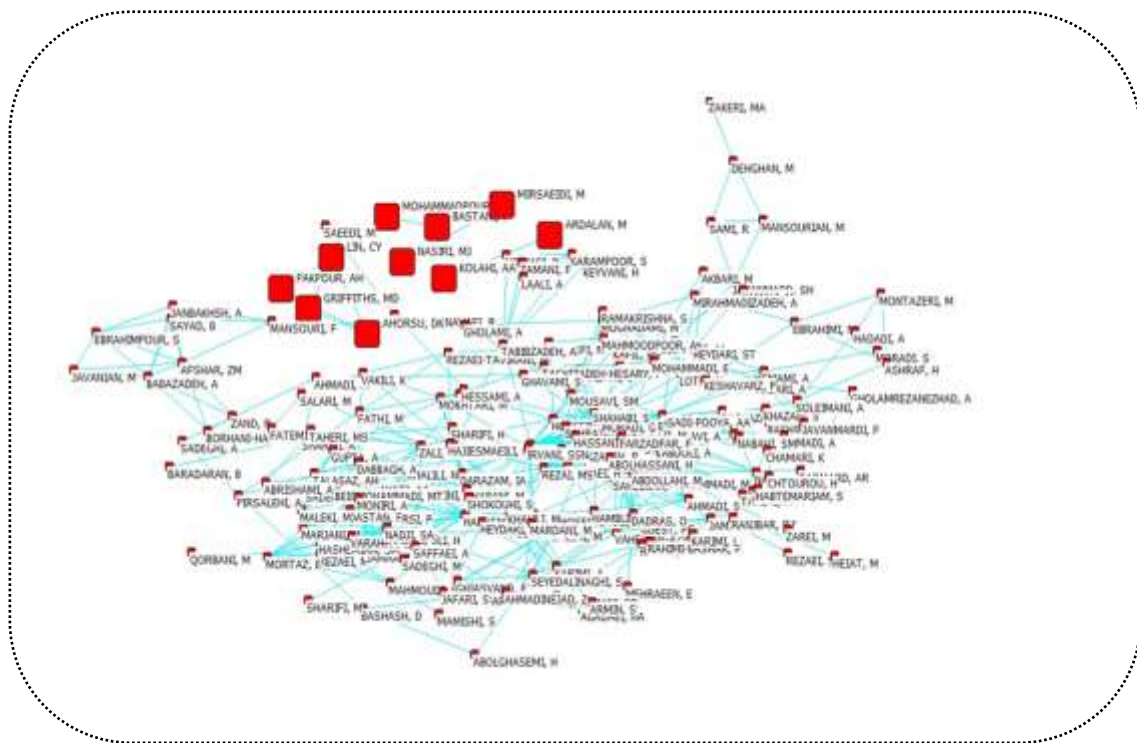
ZAKERI, MA
DEHGHAN, M
SAMI, R
MANSOURIAN, M
MIRSAEIDI, M
MOHAMMADPOUR
BASTANI
ARDALAN, M
SAEEDI, M
LIN, CY
NASIRI, MJ
KOLAHI, AA
ZAMANI, F
KARAMPOOR, S
KEYVANI, H
LAALI, A
AKBARI, M
FAKPOUR, AH
GRIFFITHS, MD
JANBAKHSH, A
SAYAD, B
MANSOURI, F
AHORSU, DK
NAYERI, B
GHOLAMI, A
RAMAKRISHNA, S
MIRAHMADIZADEH, A
MONTAZERI, M
EBRAHIMPOUR, S
AFSHAR, ZM
BABAZADEH, A
JAVANIAN, M
REZAEI-TAVIRANI, M
TABRIZADEH
MAHMOODPOOR, A
HEYDARI, ST
EBRAHIMI, M
HAGADI, A
MORADI, S
ASHRAF, H
GHOLAMREZANEZHAD, A
AHMADI
VAKILI, K
SALARI, M
GHAVAMI, S
MOHAMMADI, E
LOTFI
KESHAVARZ, F
HESSAMI, A
MOKHTARI
MOUSAVI, SM
FATHI, M
ZAND, S
BORHANI-HA
FATEMI
SADEGHI, A
TAHERI, MS
SHARIFI, H
SHAHABI, S
SADR-POOYA, AA
SOLEIMANI, A
SHAHBAZI, F
ZALI
HASSANI
FARZADFAR, F
BAKHSHANDEH, H
JAVANMARDI, F
BARADARAN, B
GUPTA, A
DABBAGH, A
JAZAYERI
ABOLHASSANI, H
NABAVI, SM
CHAMARI, K
TALASAZ, AH
ABRISHAMI, A
DARAZAM, IA
REZAEI, MS
ABDOLLAHI, M
CHTOUROU, H
HABTEMARIAM, S
PIRSALEHI, A
MOHAMMADI, MT
SHOKOUHI, S
MALEKI, M
DASTAN, F
MONIRI, A
HAKIMI
DADRAS, O
SAMADI
SANAEI, F
ZAREI, M
REZAEI
HEIDAT, M
MARJANI
VARAHRAM
NADJI, SA
HEYDARI
MARDANI, M
KARIMI, L
QORBANI, M
MASHAYEKHI
SAFFAEI, A
MORTAZ, E
REZAEI
SADEGHI, M
SEYEDALINAGHI, S
MAHMOUDI
JAFARI, S
MEHRAEEN, E
AHMADINEJAD, Z
ARMIN, S
SHARIFI, M
BASHASH, D
MAMISHI, S
ABOLGHASEMI, H